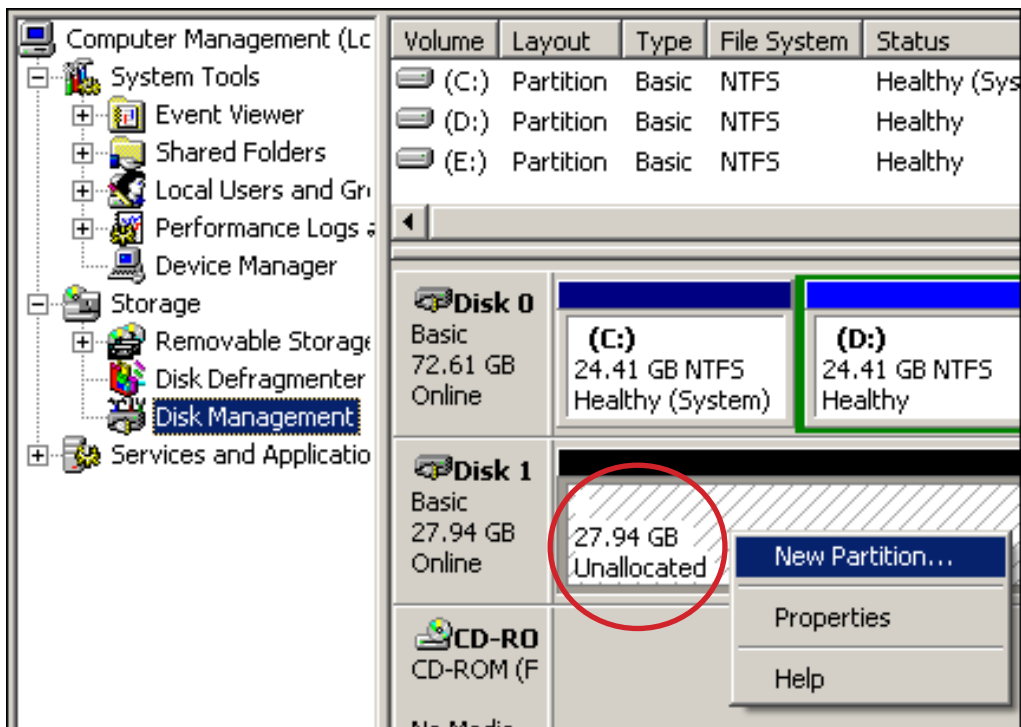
Computer Management (Lc
System Tools
Event Viewer
Shared Folders
Local Users and Gr
Performance Logs a
Device Manager
Storage
Removable Storage
Disk Defragmenter
Disk Management
Services and Applicatio

| Volume | Layout | Type | File System | Status |
|---|---|---|---|---|
| (C:) | Partition | Basic | NTFS | Healthy (Sys |
| (D:) | Partition | Basic | NTFS | Healthy |
| (E:) | Partition | Basic | NTFS | Healthy |

Disk 0
Basic
72.61 GB
Online

(C:)
24.41 GB NTFS
Healthy (System)

(D:)
24.41 GB NTFS
Healthy

Disk 1
Basic
27.94 GB
Online

27.94 GB
Unallocated

New Partition...
Properties
Help

CD-RO
CD-ROM (F
No Media